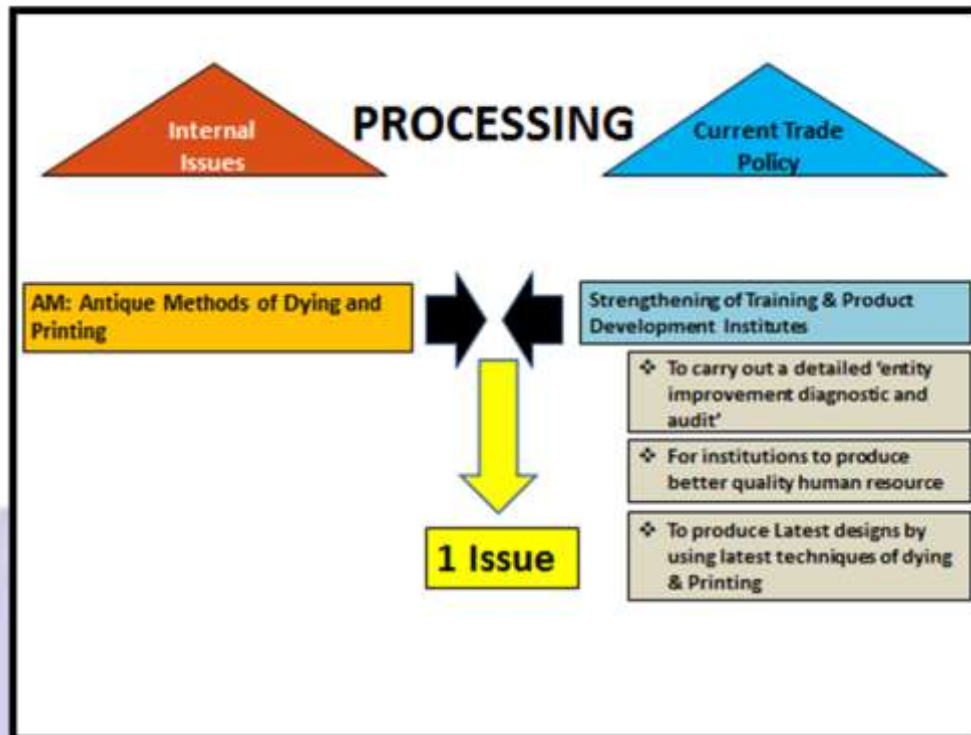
Internal Issues

PROCESSING

Current Trade Policy

AM: Antique Methods of Dying and Printing

Strengthening of Training & Product Development Institutes

❖ To carry out a detailed 'entity improvement diagnostic and audit'

❖ For institutions to produce better quality human resource

❖ To produce Latest designs by using latest techniques of dying & Printing

1 Issue